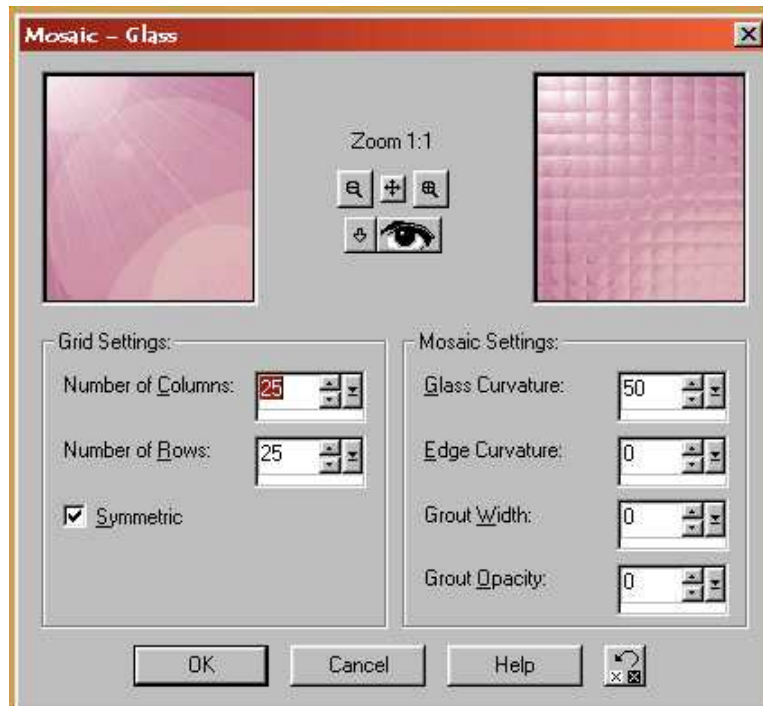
Mosaic - Glass

Zoom 1:1

Grid Settings:

Number of Columns: 25

Number of Rows: 25

Symmetric

Mosaic Settings:

Glass Curvature: 50

Edge Curvature: 0

Grout Width: 0

Grout Opacity: 0

OK

Cancel

Help